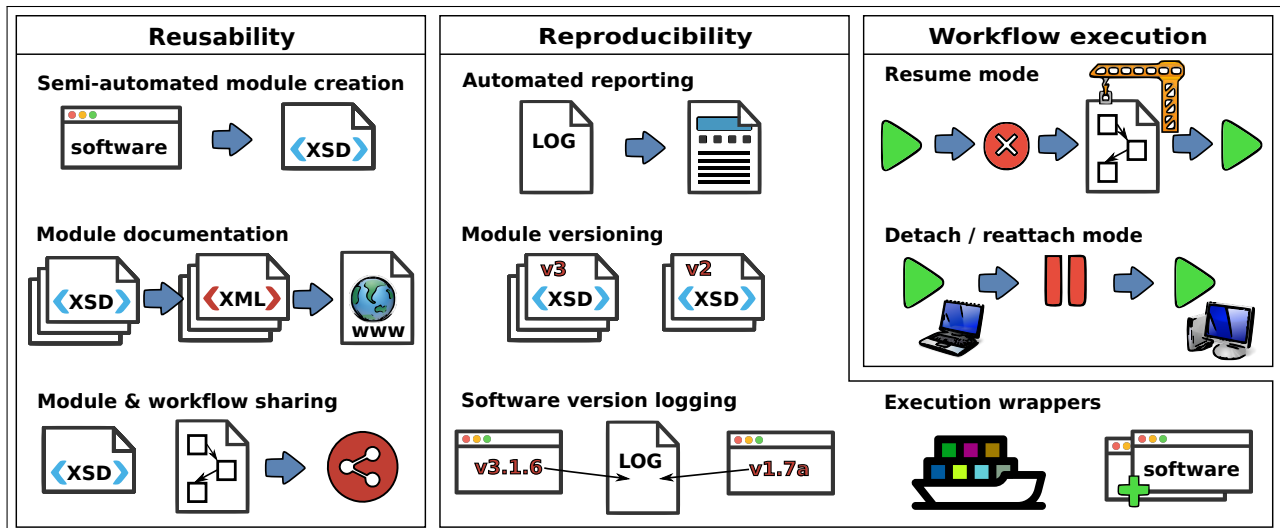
Reusability

Semi-automated module creation

software

XSD

Module documentation

XSD

XML

www

Module & workflow sharing

XSD

Reproducibility

Automated reporting

LOG

Module versioning

v3

XSD

v2

XSD

Software version logging

v3.1.6

LOG

v1.7a

Workflow execution

Resume mode

Detach / reattach mode

Execution wrappers

software